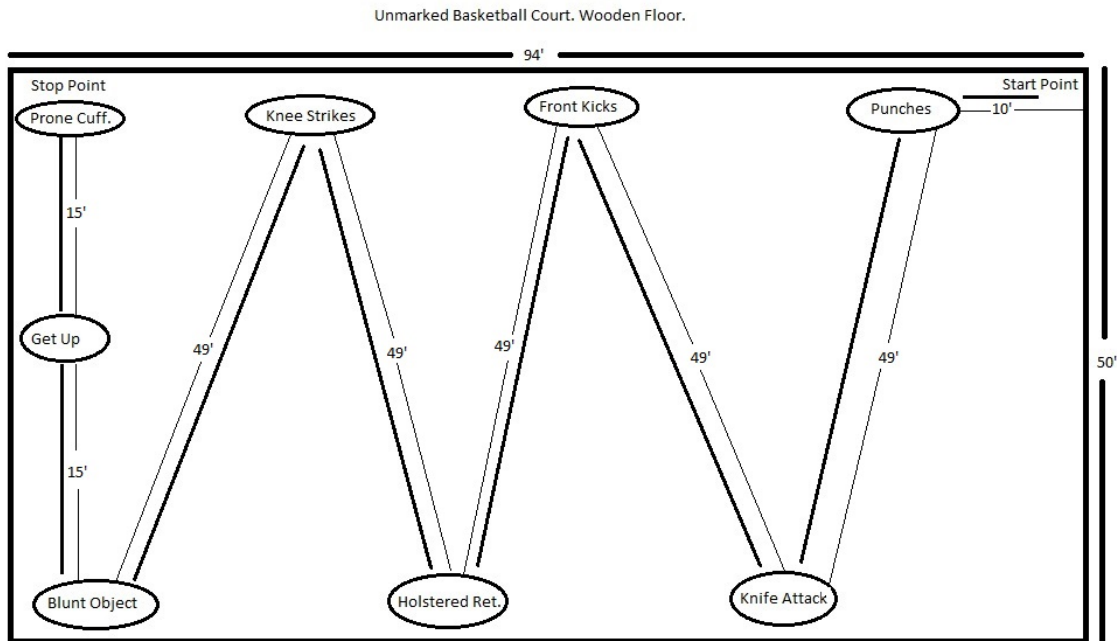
Unmarked Basketball Court. Wooden Floor.

94'

Stop Point

Start Point

Prone Cuff.

Knee Strikes

Front Kicks

Punches

10'

15'

Get Up

49'

49'

49'

49'

49'

50'

15'

Blunt Object

Holstered Ret.

Knife Attack